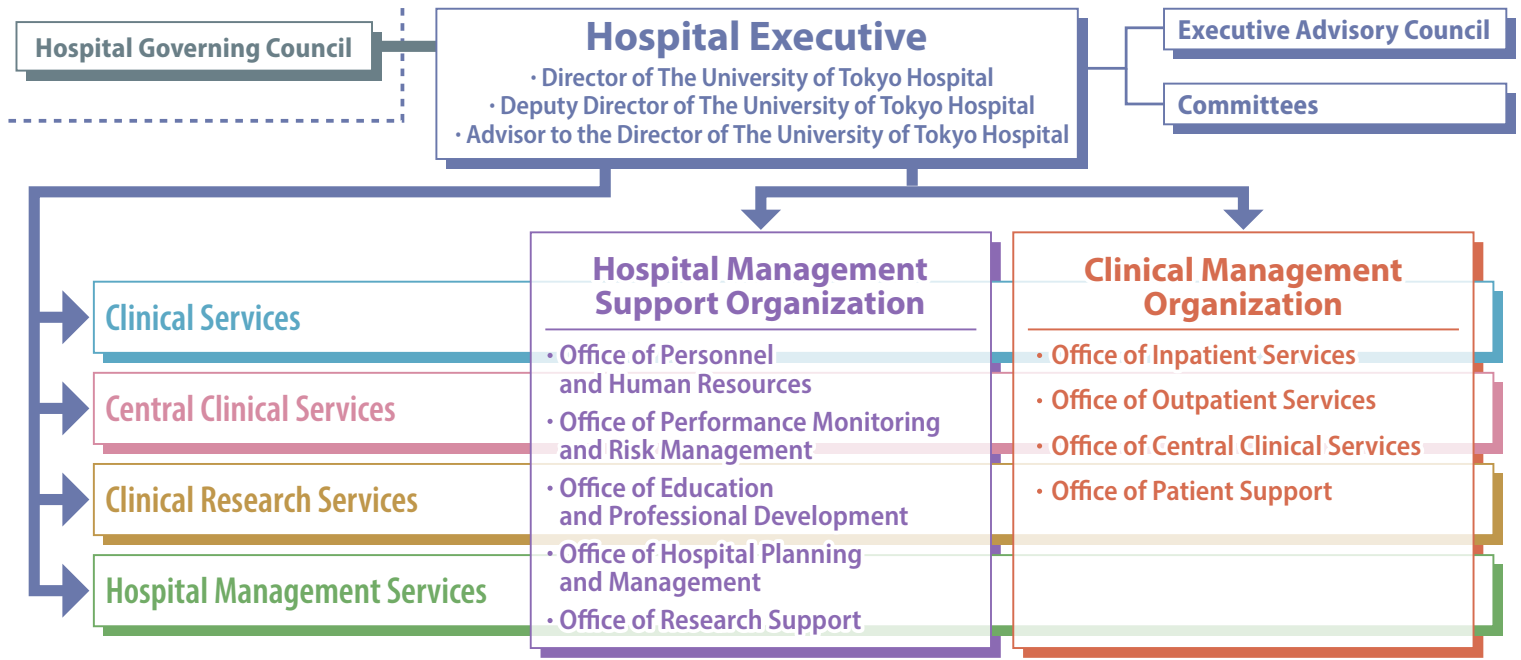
Hospital Governing Council

Hospital Executive
・Director of The University of Tokyo Hospital
・Deputy Director of The University of Tokyo Hospital
・Advisor to the Director of The University of Tokyo Hospital

Executive Advisory Council

Committees

Clinical Services

Central Clinical Services

Clinical Research Services

Hospital Management Services

Hospital Management Support Organization
・Office of Personnel and Human Resources
・Office of Performance Monitoring and Risk Management
・Office of Education and Professional Development
・Office of Hospital Planning and Management
・Office of Research Support

Clinical Management Organization
・Office of Inpatient Services
・Office of Outpatient Services
・Office of Central Clinical Services
・Office of Patient Support